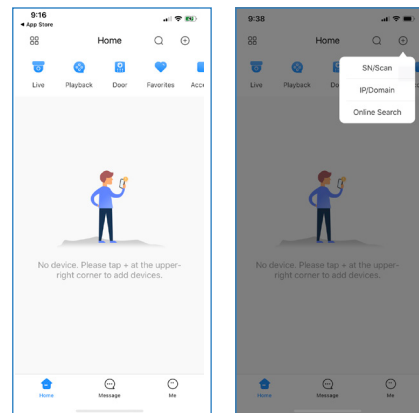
9:16
◀ App Store

Home

Live
Playback
Door
Favorites
Acce

No device. Please tap + at the upper-right corner to add devices.

Home
Message
Me

9:38

Home

SN/Scan
IP/Domain
Online Search

Live
Playback
Do

No device. Please tap + at the upper-right corner to add devices.

Home
Message
Me